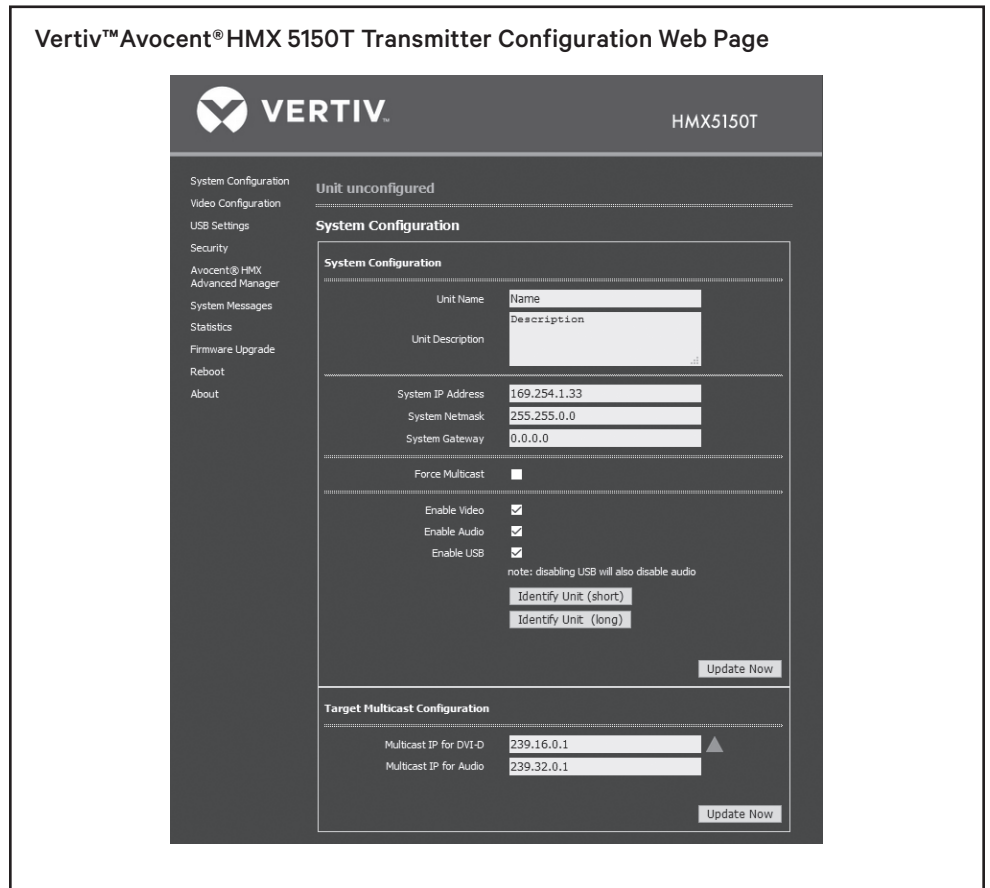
Vertiv™Avocent®HMX 5150T Transmitter Configuration Web Page

VERTIV.

HMX5150T

System Configuration
Video Configuration
USB Settings
Security
Avocent® HMX Advanced Manager
System Messages
Statistics
Firmware Upgrade
Reboot
About

Unit unconfigured

System Configuration

System Configuration

Unit Name Name

Unit Description Description

System IP Address 169.254.1.33

System Netmask 255.255.0.0

System Gateway 0.0.0.0

Force Multicast

Enable Video

Enable Audio

Enable USB

note: disabling USB will also disable audio

Identify Unit (short)

Identify Unit (long)

Update Now

Target Multicast Configuration

Multicast IP for DVI-D 239.16.0.1

Multicast IP for Audio 239.32.0.1

Update Now